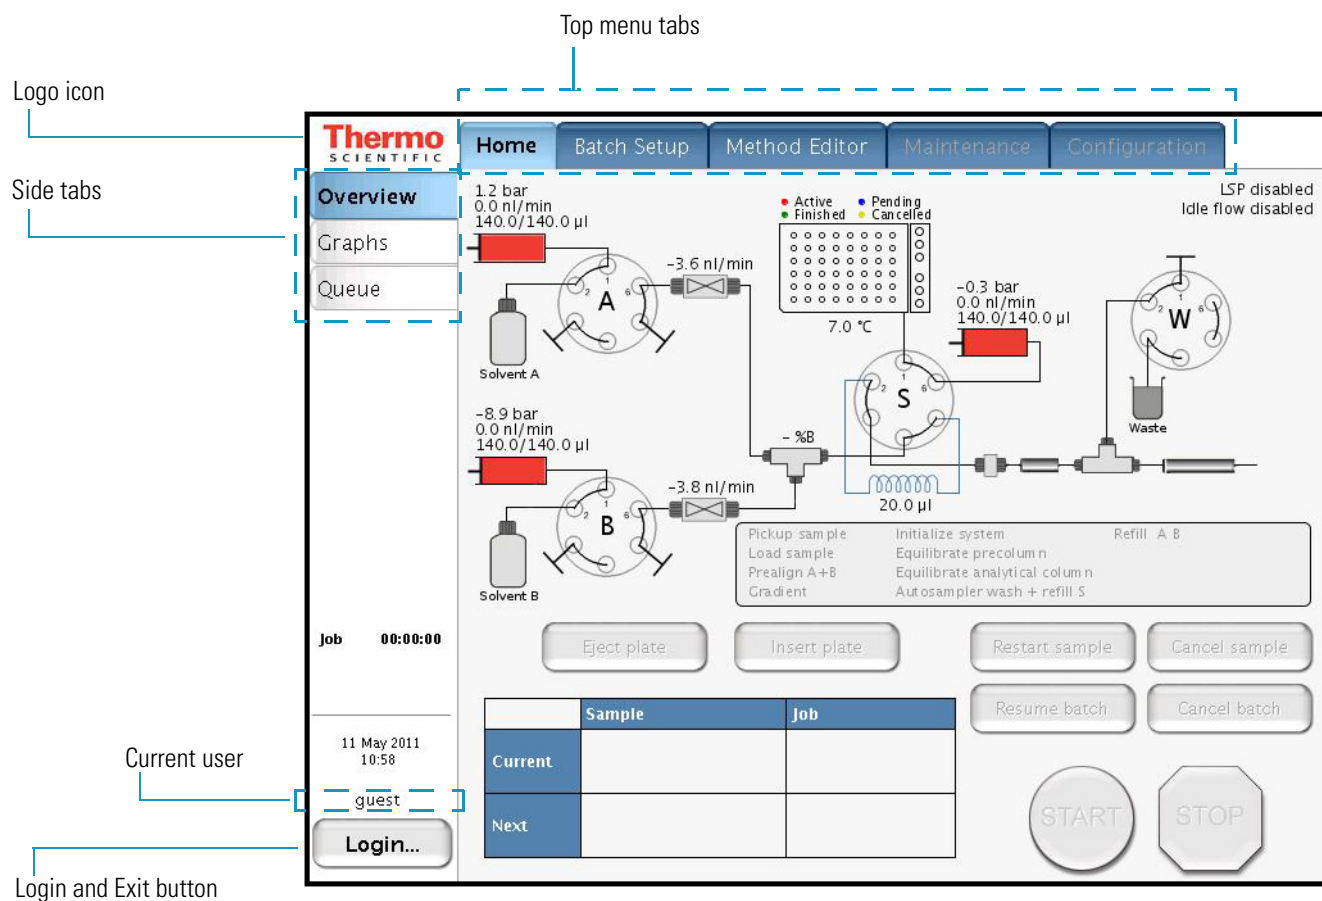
Top menu tabs

Logo icon

Thermo
SCIENTIFIC

Home | Batch Setup | Method Editor | Maintenance | Configuration

Side tabs

Overview
Graphs
Queue

LSP disabled
Idle flow disabled

1.2 bar
0.0 nl/min
140.0/140.0 µl

A

Solvent A

-3.6 nl/min

● Active ● Pending
● Finished ● Cancelled

7.0 °C

-0.3 bar
0.0 nl/min
140.0/140.0 µl

S

W

Waste

-8.9 bar
0.0 nl/min
140.0/140.0 µl

- %B

B

Solvent B

-3.8 nl/min

20.0 µl

Pickup sample
Load sample
Prealign A+B
Gradient

Initialize system
Equilibrate precolumn
Equilibrate analytical column
Autosampler wash + refill S

Refill A B

Job 00:00:00

Eject plate | Insert plate | Restart sample | Cancel sample

Resume batch | Cancel batch

| | Sample | Job |
|---|---|---|
| Current | | |
| Next | | |

11 May 2011
10:58

Current user

guest

Login...

START

STOP

Login and Exit button